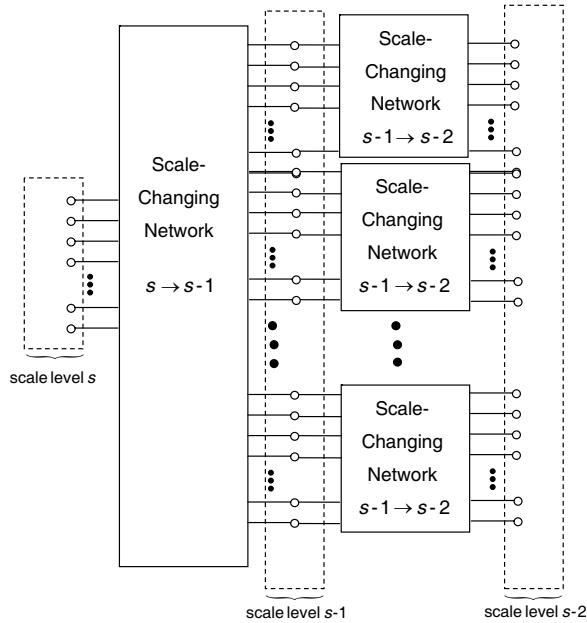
Scale-Changing Network

$s \rightarrow s-1$

Scale-Changing Network

$s-1 \rightarrow s-2$

Scale-Changing Network

$s-1 \rightarrow s-2$

Scale-Changing Network

$s-1 \rightarrow s-2$

scale level $s$

scale level $s-1$

scale level $s-2$